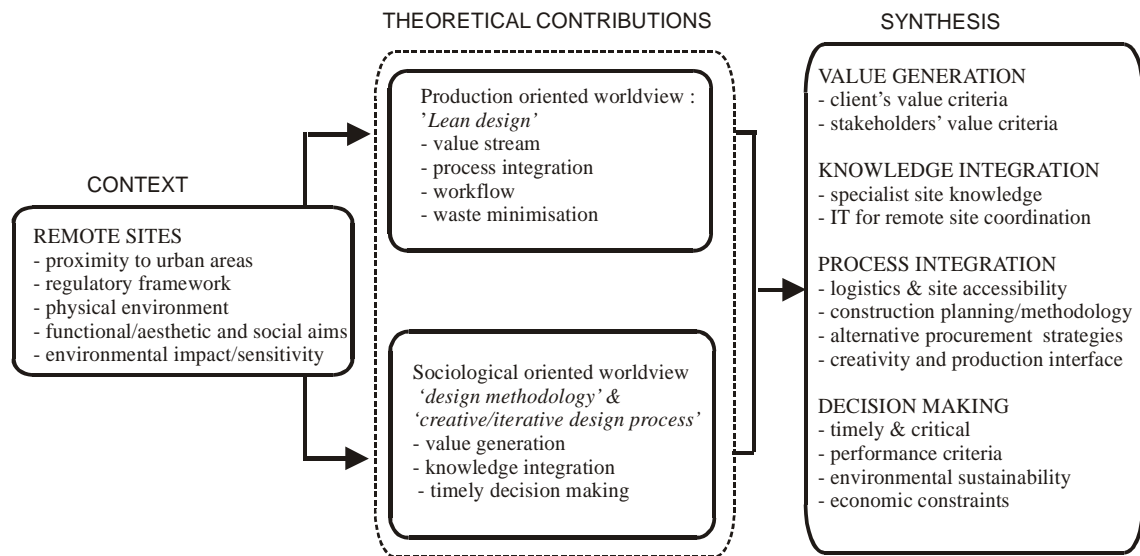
CONTEXT

REMOTE SITES
- proximity to urban areas
- regulatory framework
- physical environment
- functional/aesthetic and social aims
- environmental impact/sensitivity

THEORETICAL CONTRIBUTIONS

Production oriented worldview : 'Lean design'
- value stream
- process integration
- workflow
- waste minimisation

Sociological oriented worldview 'design methodology' & 'creative/iterative design process'
- value generation
- knowledge integration
- timely decision making

SYNTHESIS

VALUE GENERATION
- client's value criteria
- stakeholders' value criteria

KNOWLEDGE INTEGRATION
- specialist site knowledge
- IT for remote site coordination

PROCESS INTEGRATION
- logistics & site accessibility
- construction planning/methodology
- alternative procurement strategies
- creativity and production interface

DECISION MAKING
- timely & critical
- performance criteria
- environmental sustainability
- economic constraints